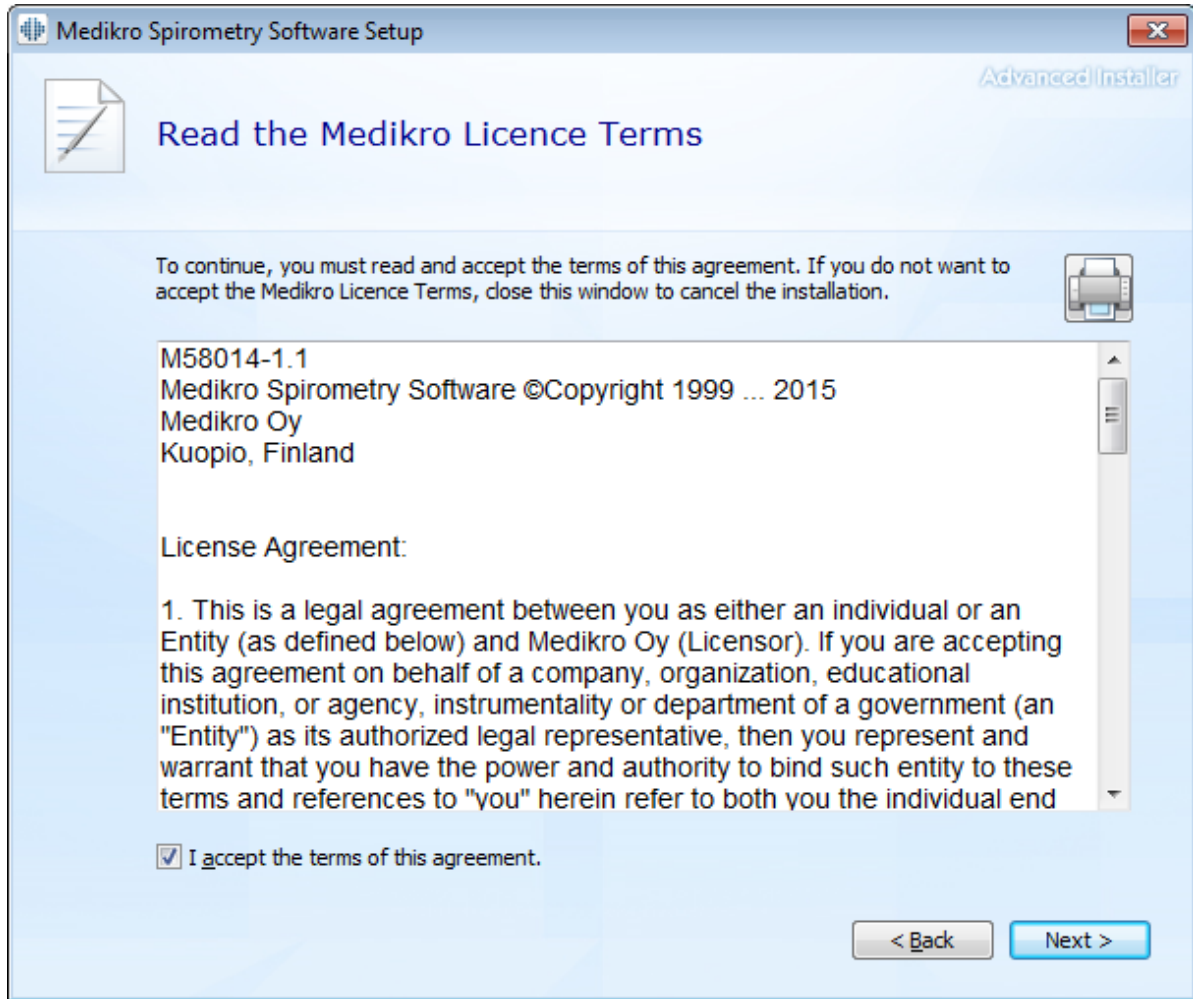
Medikro Spirometry Software Setup

Advanced Installer

Read the Medikro Licence Terms

To continue, you must read and accept the terms of this agreement. If you do not want to accept the Medikro Licence Terms, close this window to cancel the installation.

M58014-1.1
Medikro Spirometry Software ©Copyright 1999 ... 2015
Medikro Oy
Kuopio, Finland

License Agreement:

1. This is a legal agreement between you as either an individual or an Entity (as defined below) and Medikro Oy (Licensor). If you are accepting this agreement on behalf of a company, organization, educational institution, or agency, instrumentality or department of a government (an "Entity") as its authorized legal representative, then you represent and warrant that you have the power and authority to bind such entity to these terms and references to "you" herein refer to both you the individual end

I accept the terms of this agreement.

< Back

Next >